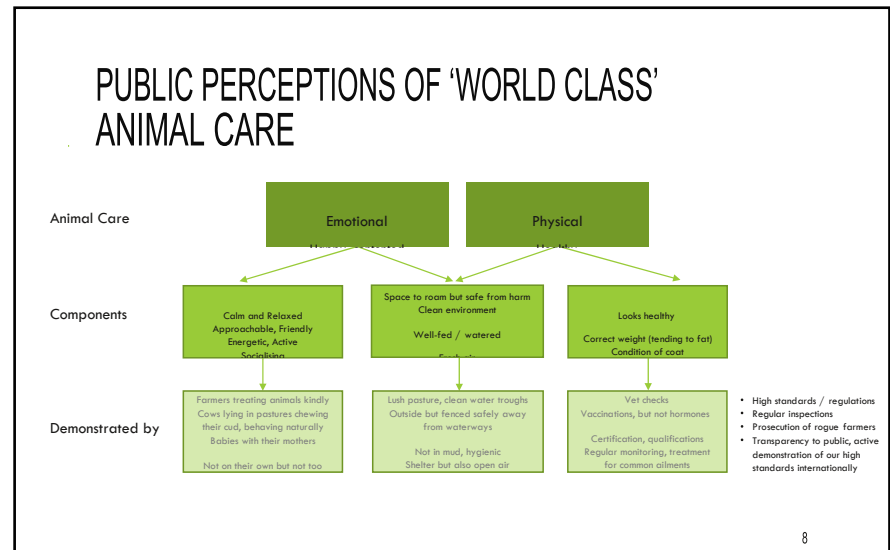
PUBLIC PERCEPTIONS OF ‘WORLD CLASS’ ANIMAL CARE

Animal Care

Emotional

Physical

Components

Calm and Relaxed
Approachable, Friendly
Energetic, Active
Socialising

Space to roam but safe from harm
Clean environment

Well-fed / watered

Looks healthy

Correct weight (tending to fat)
Condition of coat

Demonstrated by

Farmers treating animals kindly
Cows lying in pastures chewing their cud, behaving naturally
Babies with their mothers

Not on their own but not too

Lush pasture, clean water troughs
Outside but fenced safely away from waterways

Not in mud, hygienic
Shelter but also open air

Vet checks
Vaccinations, but not hormones

Certification, qualifications
Regular monitoring, treatment for common ailments

• High standards / regulations
• Regular inspections
• Prosecution of rogue farmers
• Transparency to public, active demonstration of our high standards internationally

8